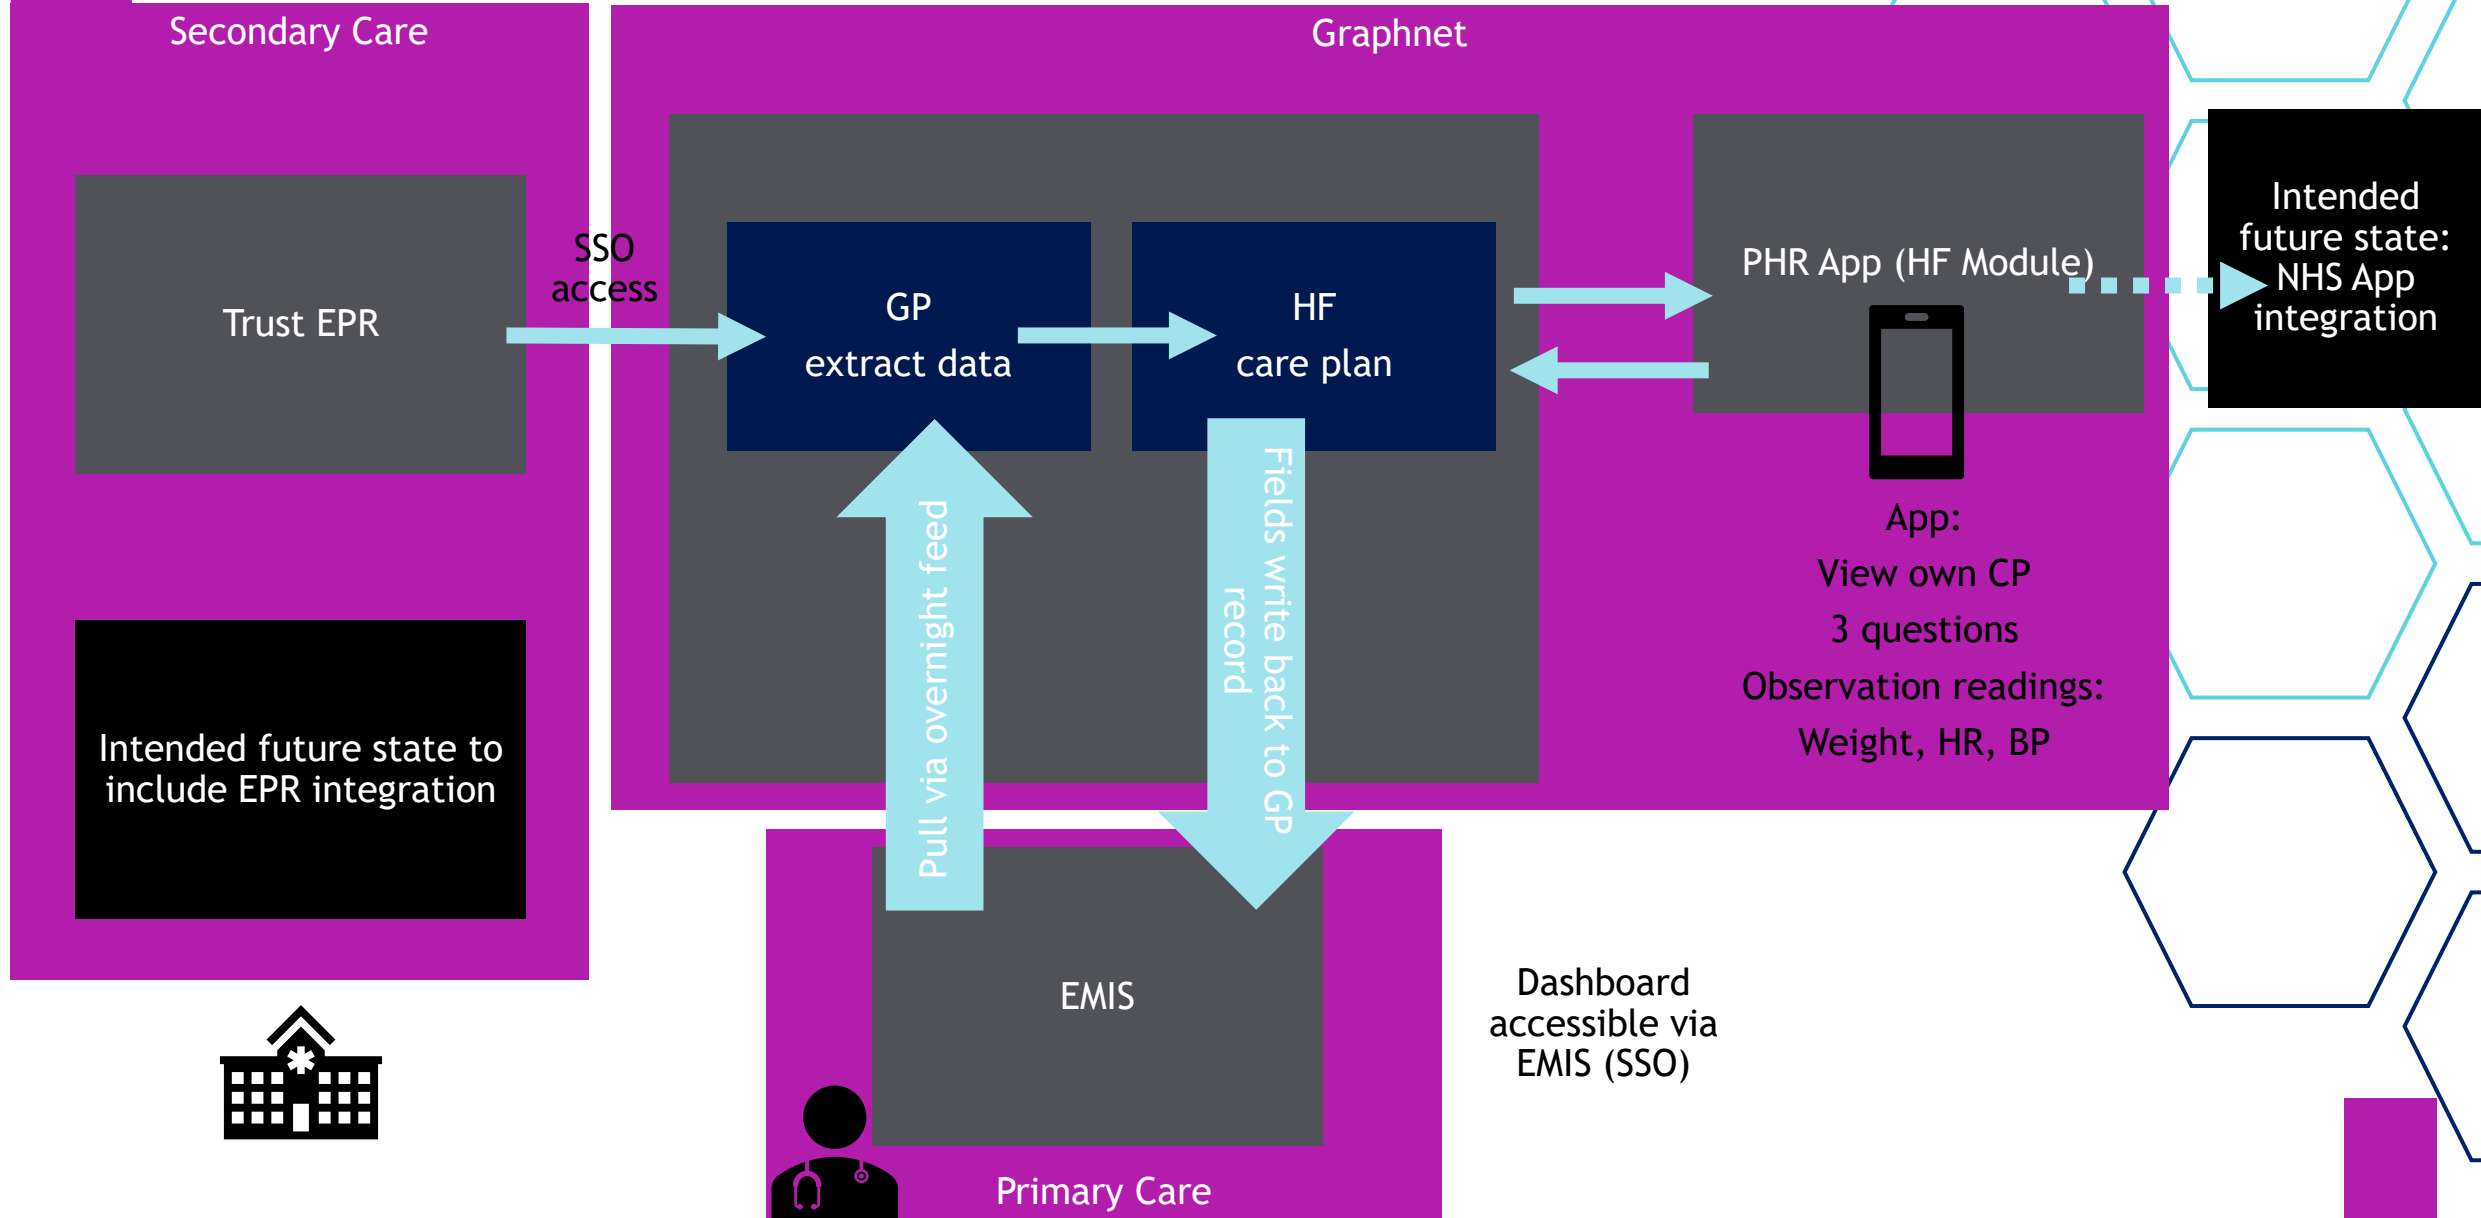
Secondary Care

Trust EPR

Intended future state to include EPR integration

SSO access

Graphnet

GP extract data

HF care plan

Pull via overnight feed

Fields write back to GP record

PHR App (HF Module)

Intended future state: NHS App integration

App:
View own CP
3 questions
Observation readings:
Weight, HR, BP

EMIS

Primary Care

Dashboard accessible via EMIS (SSO)